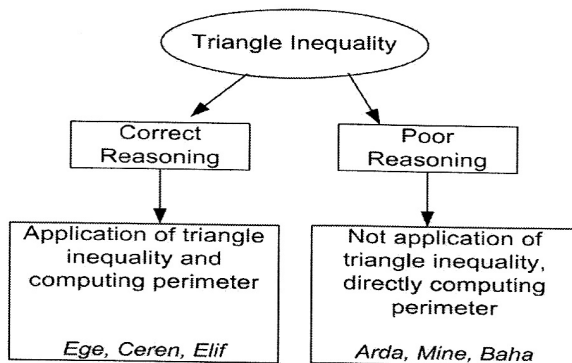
Triangle Inequality

Correct Reasoning

Poor Reasoning

Application of triangle inequality and computing perimeter

*Ege, Ceren, Elif*

Not application of triangle inequality, directly computing perimeter

*Arda, Mine, Baha*